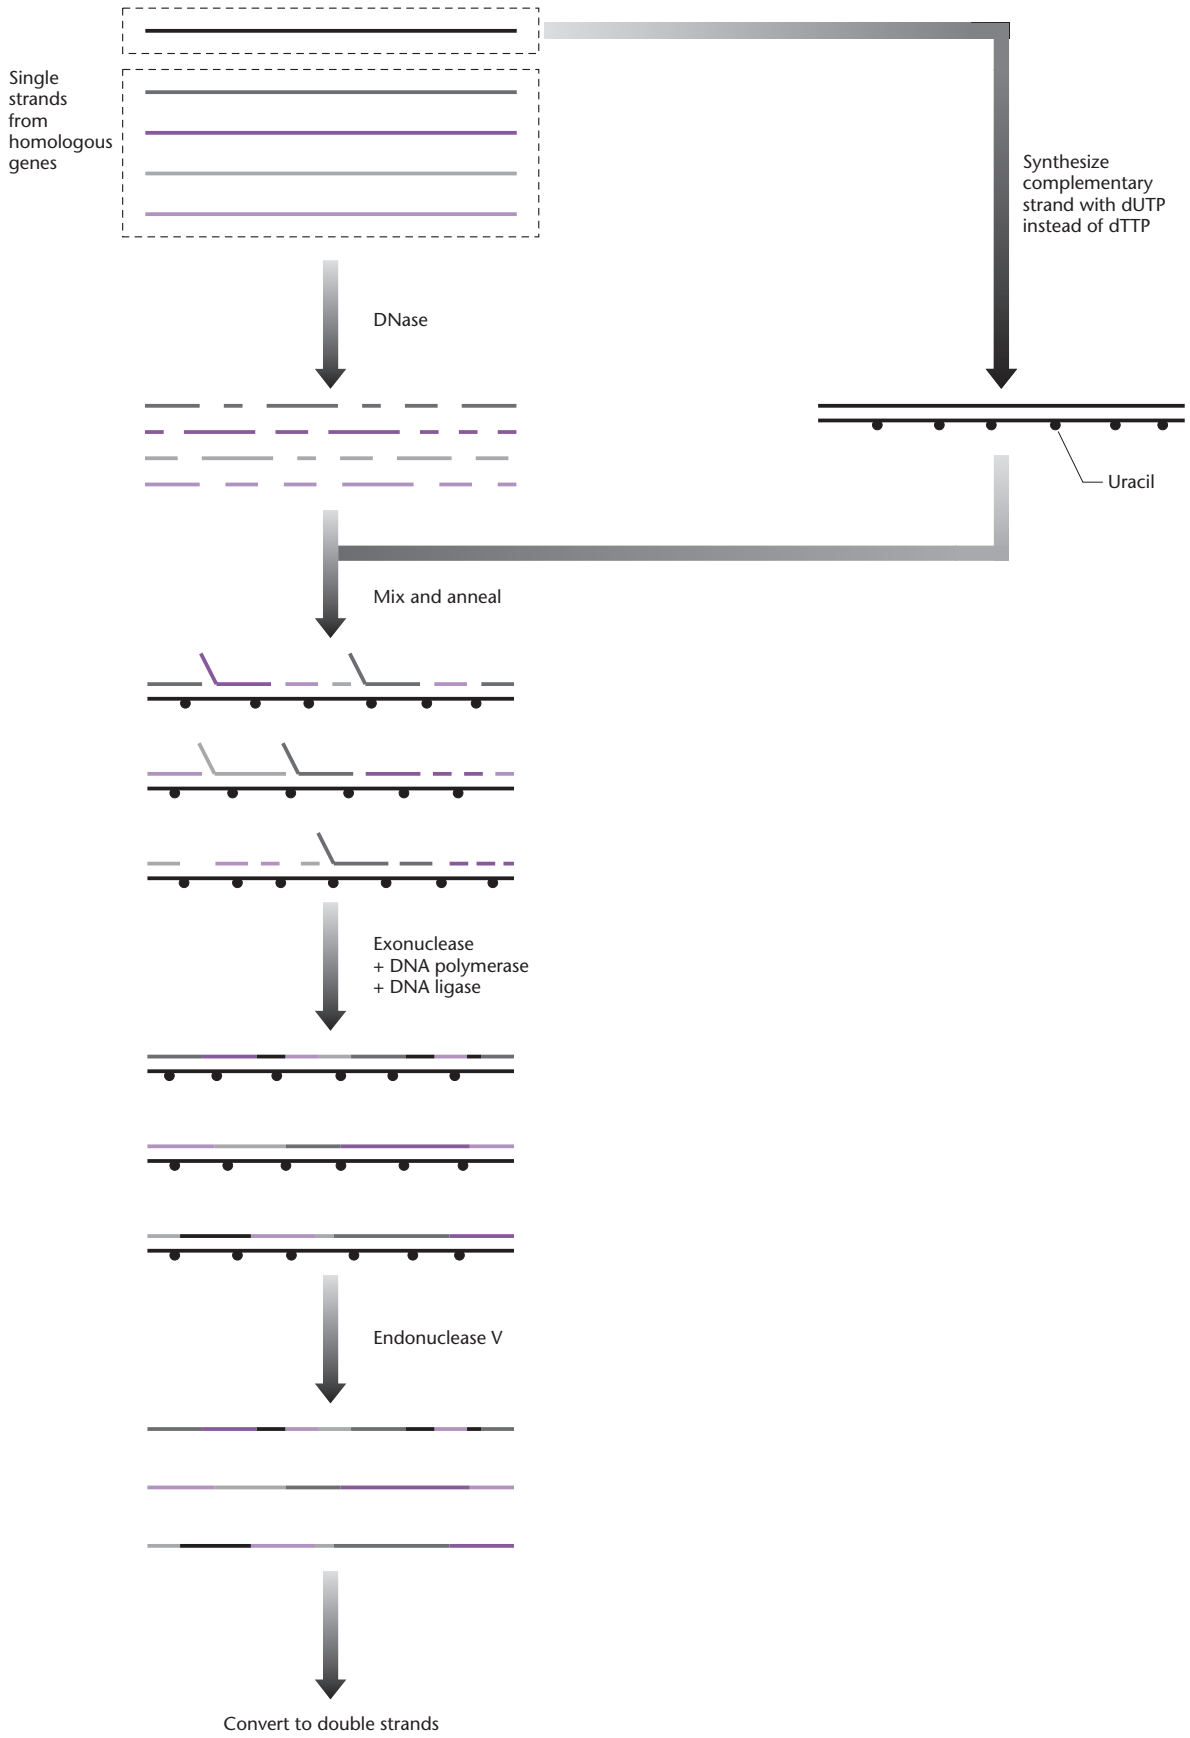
Single strands from homologous genes

Synthesize complementary strand with dUTP instead of dTTP

DNase

Uracil

Mix and anneal

Exonuclease
+ DNA polymerase
+ DNA ligase

Endonuclease V

Convert to double strands